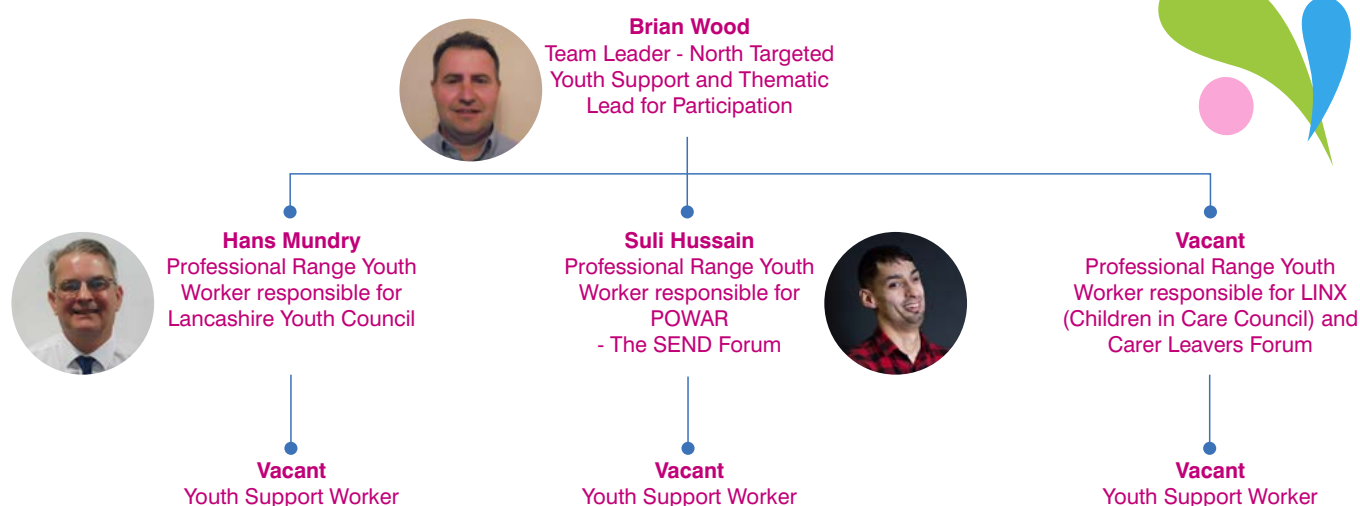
**Brian Wood**
Team Leader - North Targeted Youth Support and Thematic Lead for Participation

**Hans Mundry**
Professional Range Youth Worker responsible for Lancashire Youth Council

**Suli Hussain**
Professional Range Youth Worker responsible for POWAR
- The SEND Forum

**Vacant**
Professional Range Youth Worker responsible for LINX (Children in Care Council) and Carer Leavers Forum

**Vacant**
Youth Support Worker

**Vacant**
Youth Support Worker

**Vacant**
Youth Support Worker